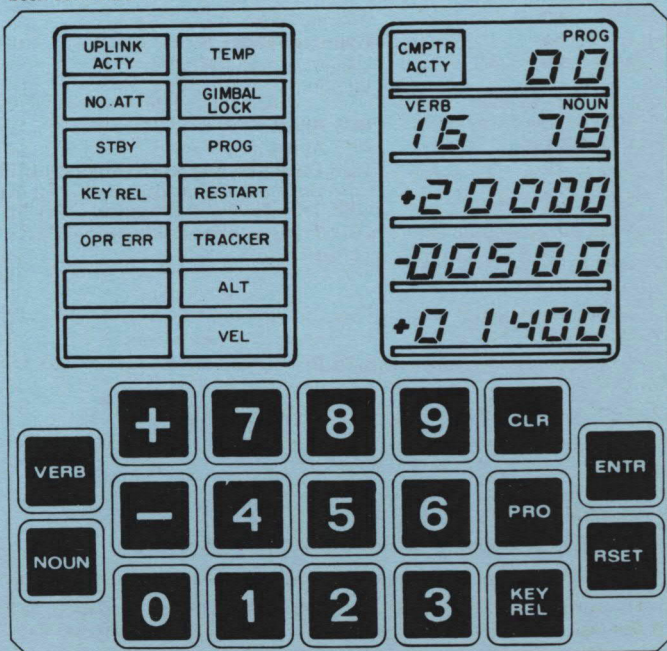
UPLINK ACTY
TEMP
NO ATT
GIMBAL LOCK
STBY
PROG
KEY REL
RESTART
OPR ERR
TRACKER
ALT
VEL

CMPTR ACTY
PROG
00
VERB
NOUN
16
78
+20000
-00500
+01400

+
7
8
9
CLR
VERB
ENTR
-
4
5
6
PRO
NOUN
RSET
0
1
2
3
KEY REL